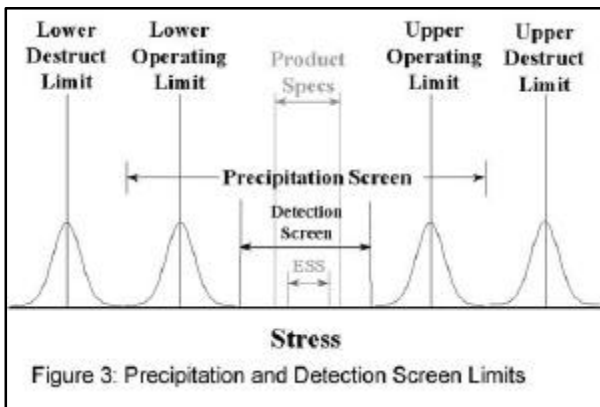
Lower Destruct Limit

Lower Operating Limit

Product Specs

Upper Operating Limit

Upper Destruct Limit

Precipitation Screen

Detection Screen

ESS

Stress

Figure 3: Precipitation and Detection Screen Limits